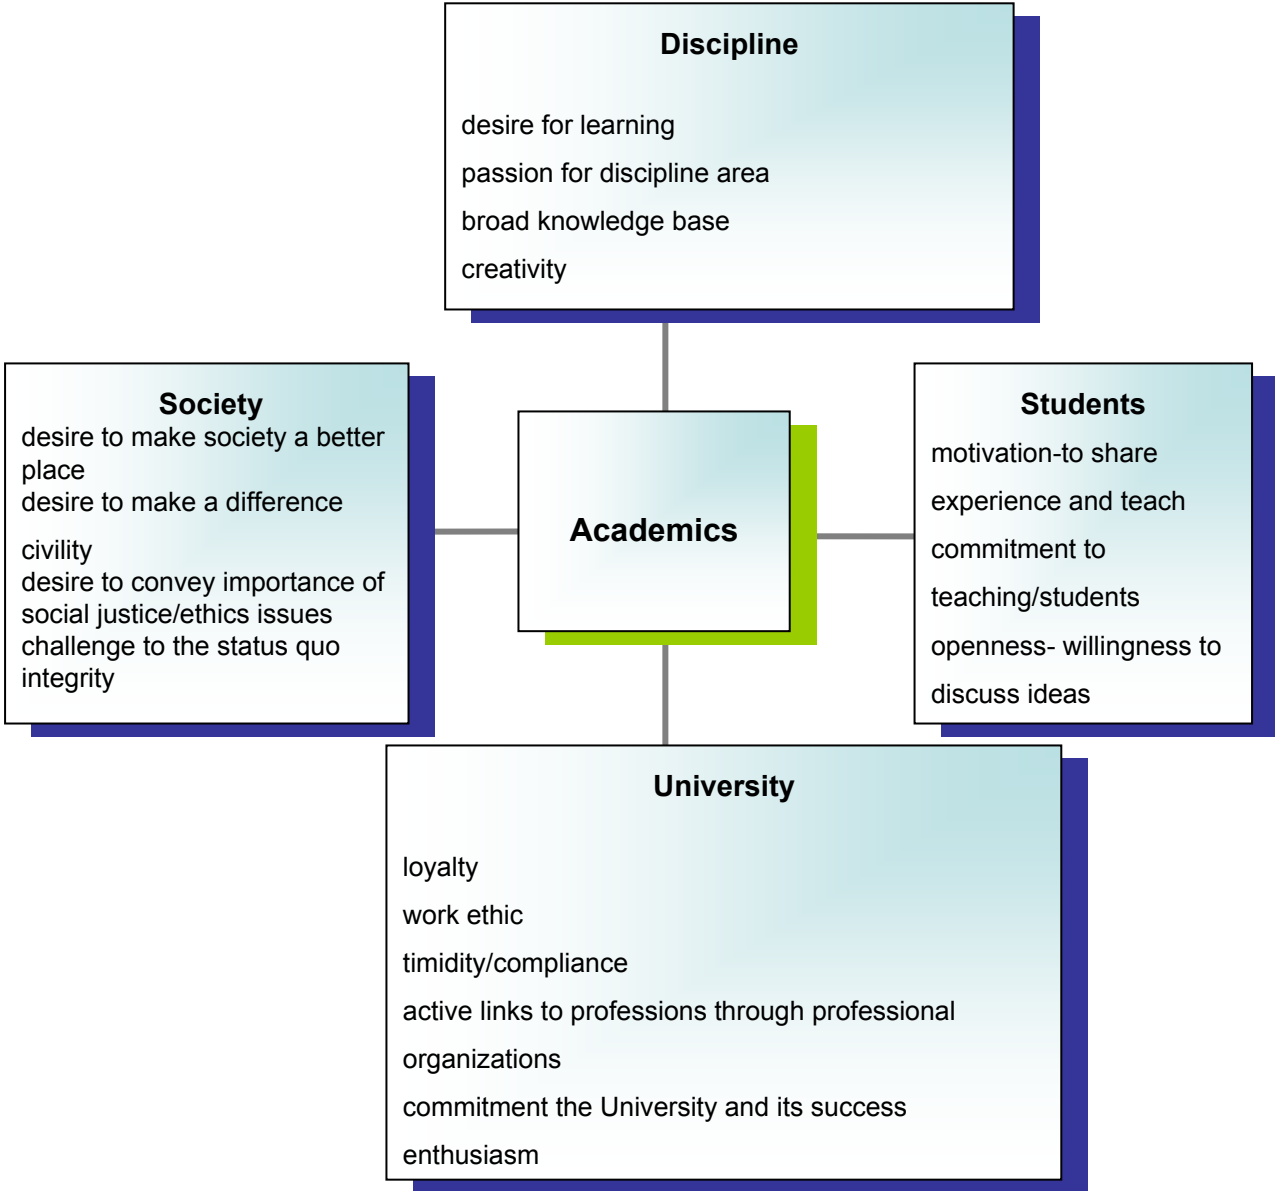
Discipline

desire for learning

passion for discipline area

broad knowledge base

creativity

Society

desire to make society a better place

desire to make a difference

civility

desire to convey importance of social justice/ethics issues

challenge to the status quo

integrity

Academics

Students

motivation-to share experience and teach

commitment to teaching/students

openness- willingness to discuss ideas

University

loyalty

work ethic

timidity/compliance

active links to professions through professional organizations

commitment the University and its success

enthusiasm